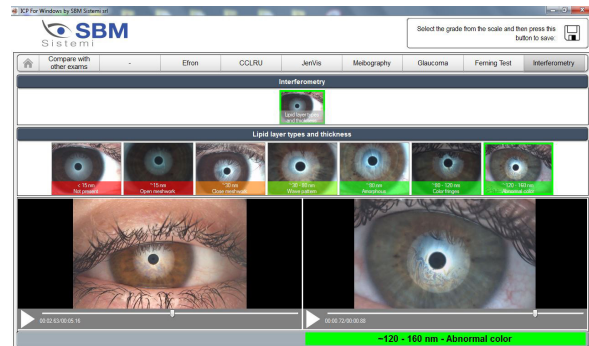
ICP For Windows by SBM Sistemi srl

SBM
Sistemi

Select the grade from the scale and then press this button to save.

| Compare with other exams | - | Efron | CCLRU | JenVis | Meibography | Glaucoma | Ferning Test | Interferometry |
|---|---|---|---|---|---|---|---|---|

Interferometry

Lipid layer types and thickness

Lipid layer types and thickness

< 15 nm
Not present

~15 nm
Open meshwork

~30 nm
Close meshwork

~30 - 80 nm
Wave pattern

~80 nm
Amorphous

~80 - 120 nm
Color fringes

~120 - 160 nm
Abnormal color

00:02.63/00:05.16

00:00.72/00:00.00

~120 - 160 nm - Abnormal color